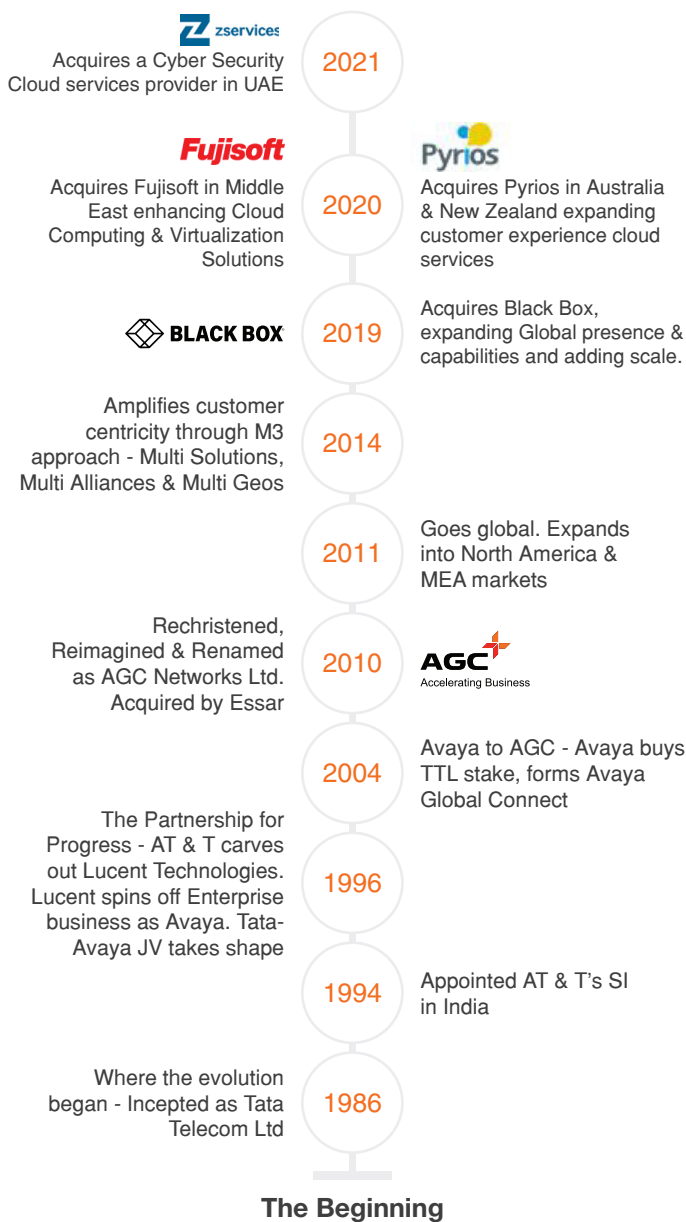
zservices

Acquires a Cyber Security Cloud services provider in UAE

2021

Fujisoft

Acquires Fujisoft in Middle East enhancing Cloud Computing & Virtualization Solutions

2020

Pyrios

Acquires Pyrios in Australia & New Zealand expanding customer experience cloud services

BLACK BOX

2019

Acquires Black Box, expanding Global presence & capabilities and adding scale.

Amplifies customer centricity through M3 approach - Multi Solutions, Multi Alliances & Multi Geos

2014

2011

Goes global. Expands into North America & MEA markets

Rechristened, Reimagined & Renamed as AGC Networks Ltd. Acquired by Essar

2010

AGC
Accelerating Business

2004

Avaya to AGC - Avaya buys TTL stake, forms Avaya Global Connect

The Partnership for Progress - AT & T carves out Lucent Technologies. Lucent spins off Enterprise business as Avaya. Tata-Avaya JV takes shape

1996

1994

Appointed AT & T's SI in India

Where the evolution began - Incepted as Tata Telecom Ltd

1986

The Beginning